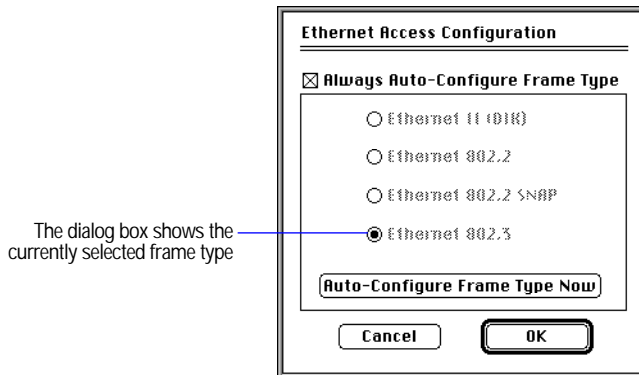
Ethernet Access Configuration

☒ Always Auto-Configure Frame Type

○ Ethernet II (DIX)

○ Ethernet 802.2

○ Ethernet 802.2 SNAP

◉ Ethernet 802.3

The dialog box shows the currently selected frame type

Auto-Configure Frame Type Now

Cancel

OK